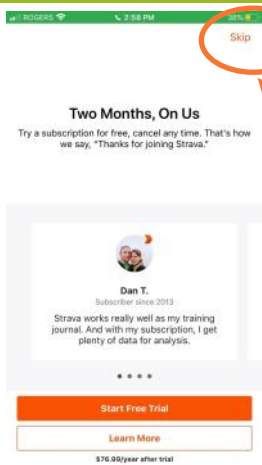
ROGERS 2:58 PM 38%

Skip

Two Months, On Us

Try a subscription for free, cancel any time. That's how we say, "Thanks for joining Strava."

Dan T.
Subscriber since 2013
Strava works really well as my training journal. And with my subscription, I get plenty of data for analysis.

Start Free Trial

Learn More

$76.99/year after trial